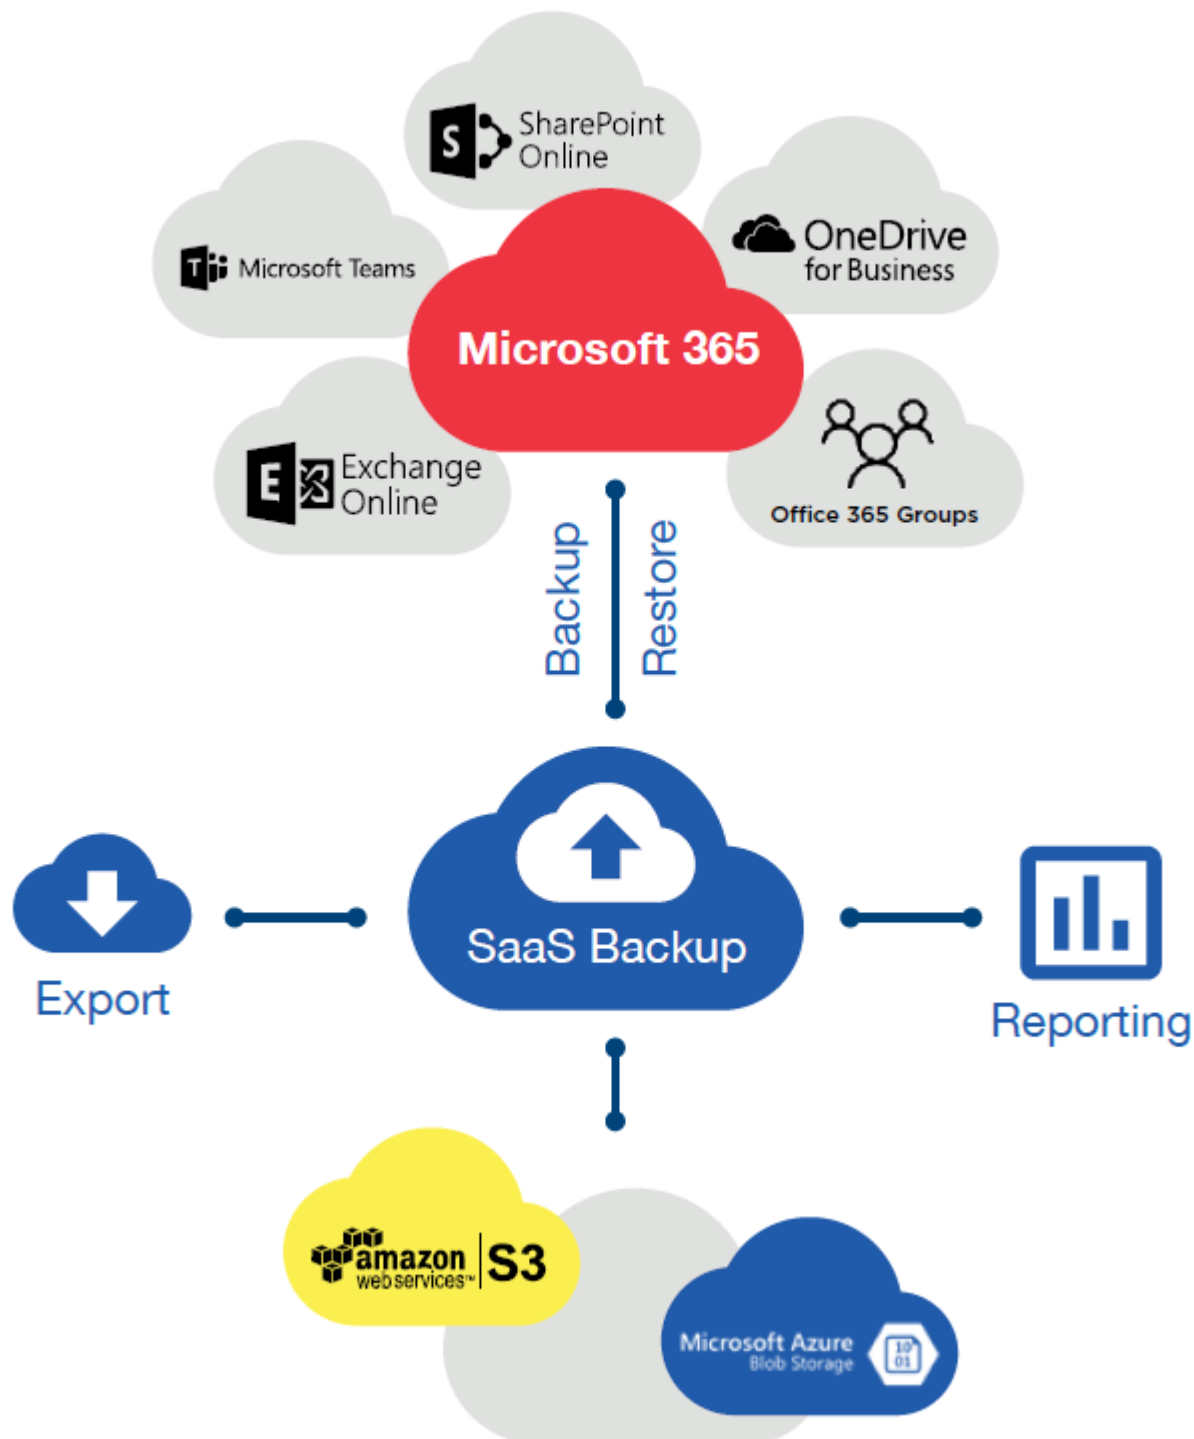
SharePoint Online

Microsoft Teams

OneDrive for Business

Microsoft 365

Exchange Online

Office 365 Groups

Backup

Restore

Export

SaaS Backup

Reporting

amazon web services™ S3

Microsoft Azure Blob Storage